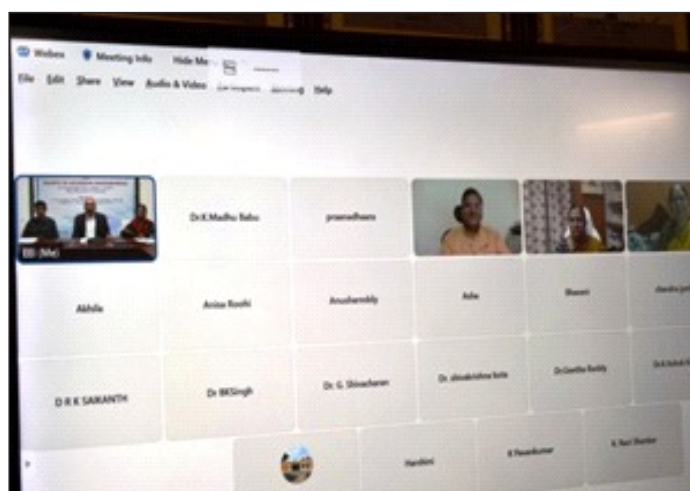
Webex Meeting Info Hide Me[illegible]

File Edit Share View Audio & Video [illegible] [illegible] Help

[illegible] (Me)

Dr.K.Madhu Babu

praensdhaars

Akhila

Anisa Roohi

Anushareddy

Asha

Bhavani

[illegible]

D R K SARANTH

Dr BKSingh

Dr. G. Shivacharan

Dr. shivakrishna kota

Dr.Geetha Reddy

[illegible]

Harshini

K Pavankumar

K. Ravi Shankar